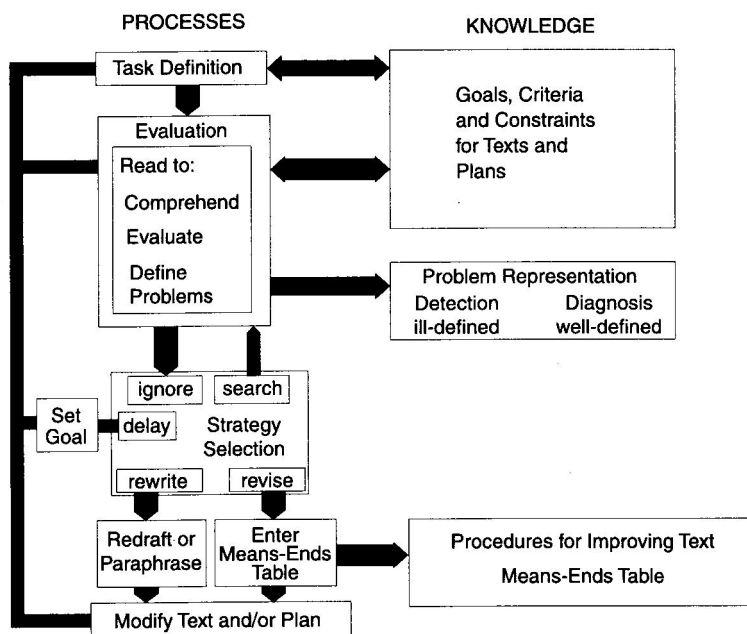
PROCESSES

KNOWLEDGE

Task Definition

Goals, Criteria and Constraints for Texts and Plans

Evaluation

Read to:

Comprehend

Evaluate

Define Problems

Problem Representation

Detection ill-defined

Diagnosis well-defined

ignore

search

Set Goal

delay

Strategy Selection

rewrite

revise

Redraft or Paraphrase

Enter Means-Ends Table

Procedures for Improving Text

Means-Ends Table

Modify Text and/or Plan